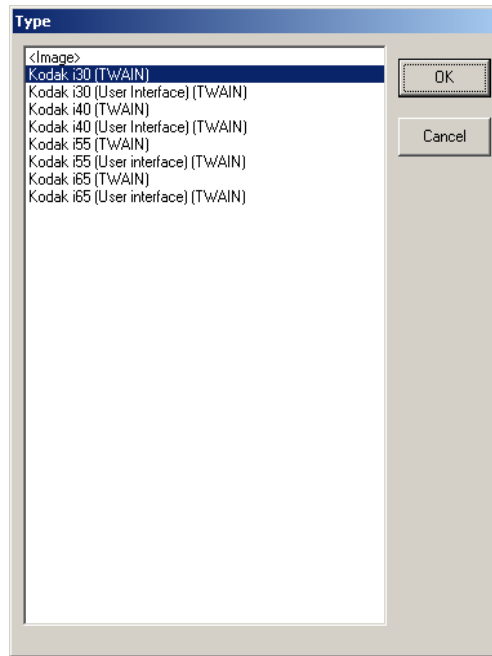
Type

<Image>
Kodak i30 (TWAIN)
Kodak i30 (User Interface) (TWAIN)
Kodak i40 (TWAIN)
Kodak i40 (User Interface) (TWAIN)
Kodak i55 (TWAIN)
Kodak i55 (User interface) (TWAIN)
Kodak i65 (TWAIN)
Kodak i65 (User interface) (TWAIN)

OK

Cancel